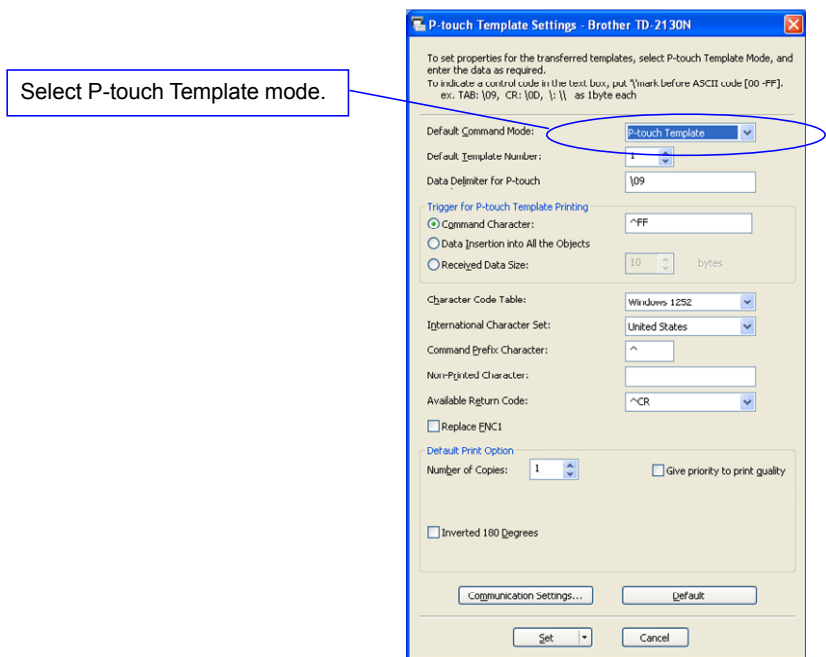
Select P-touch Template mode.

P-touch Template Settings - Brother TD-2130N

To set properties for the transferred templates, select P-touch Template Mode, and enter the data as required.
To indicate a control code in the text box, put '\'mark before ASCII code [00 -FF].
ex. TAB: \09, CR: \0D, \: \\ as 1byte each

Default Command Mode: P-touch Template

Default Template Number: 1

Data Delimiter for P-touch \09

Trigger for P-touch Template Printing

Command Character: ^FF

Data Insertion into All the Objects

Received Data Size: 10 bytes

Character Code Table: Windows 1252

International Character Set: United States

Command Prefix Character: ^

Non-Printed Character:

Available Return Code: ^CR

Replace FNC1

Default Print Option

Number of Copies: 1

Give priority to print quality

Inverted 180 Degrees

Communication Settings...

Default

Set

Cancel